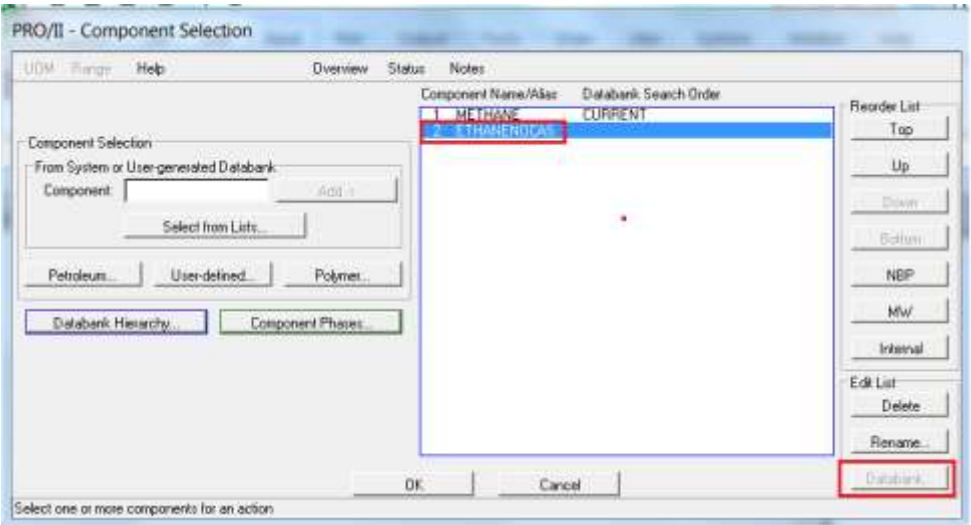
PRO/II - Component Selection

UOM Range Help Overview Status Notes

Component Selection

From System or User-generated Databank

Component: Add ->

Select from Lists...

Petroleum... User-defined... Polymer...

Databank Hierarchy... Component Phases...

Component Name/Alias Databank Search Order

1 METHANE CURRENT

2 ETHANENOCAS

Reorder List

Top

Up

Down

Bottom

NBP

MW

Internal

Edit List

Delete

Rename...

Databank...

OK Cancel

Select one or more components for an action